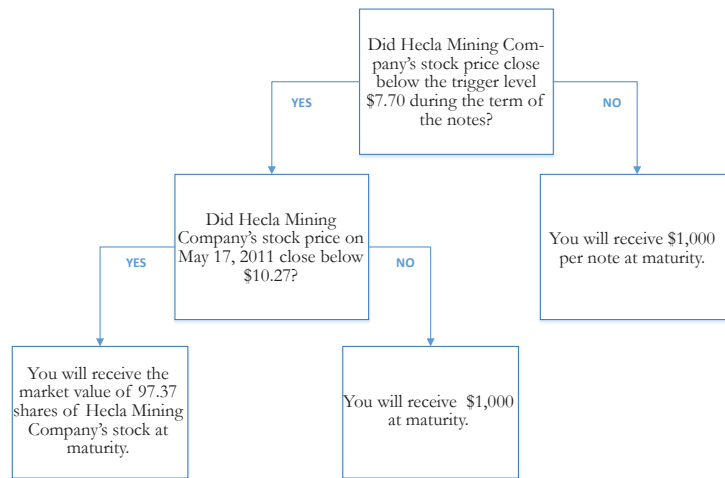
Did Hecla Mining Company's stock price close below the trigger level $7.70 during the term of the notes?

YES

NO

Did Hecla Mining Company's stock price on May 17, 2011 close below $10.27?

You will receive $1,000 per note at maturity.

YES

NO

You will receive the market value of 97.37 shares of Hecla Mining Company's stock at maturity.

You will receive $1,000 at maturity.